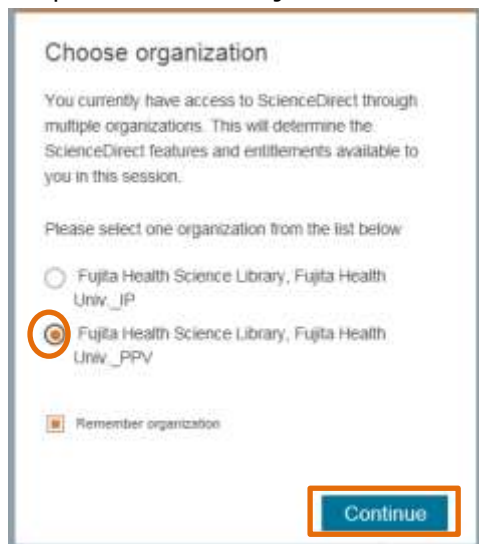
Choose organization

You currently have access to ScienceDirect through multiple organizations. This will determine the ScienceDirect features and entitlements available to you in this session.

Please select one organization from the list below

Fujita Health Science Library, Fujita Health Univ._IP

Fujita Health Science Library, Fujita Health Univ._PPV

Remember organization

Continue